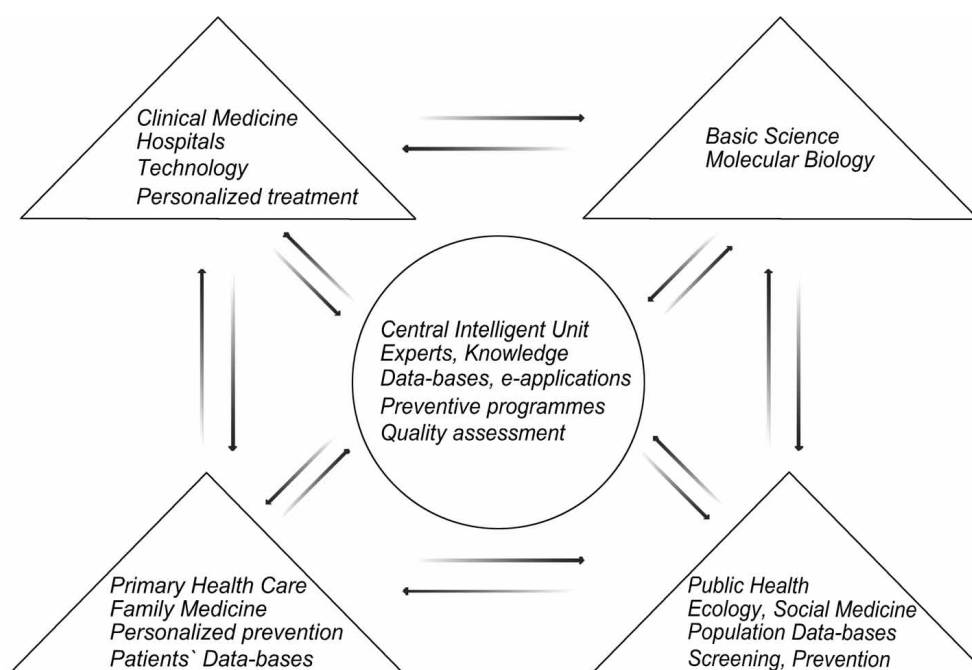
Clinical Medicine
Hospitals
Technology
Personalized treatment

Basic Science
Molecular Biology

Central Intelligent Unit
Experts, Knowledge
Data-bases, e-applications
Preventive programmes
Quality assessment

Primary Health Care
Family Medicine
Personalized prevention
Patients` Data-bases

Public Health
Ecology, Social Medicine
Population Data-bases
Screening, Prevention